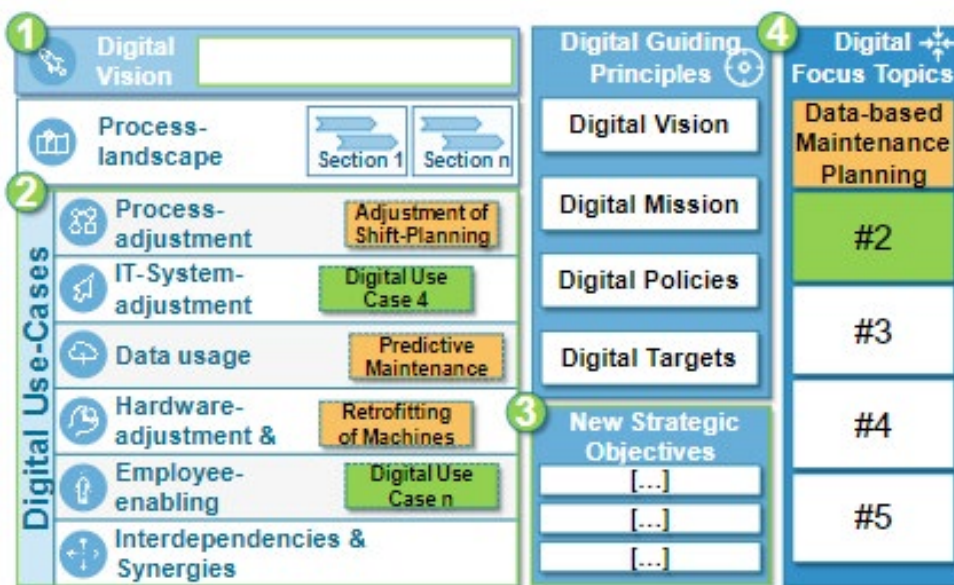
1
Digital Vision

Process-landscape
Section 1
Section n

2
Digital Use-Cases

Process-adjustment
Adjustment of Shift-Planning

IT-System-adjustment
Digital Use Case 4

Data usage
Predictive Maintenance

Hardware-adjustment &
Retrofitting of Machines

Employee-enabling
Digital Use Case n

Interdependencies & Synergies

Digital Guiding Principles

Digital Vision

Digital Mission

Digital Policies

Digital Targets

3
New Strategic Objectives
[...]
[...]
[...]

4
Digital Focus Topics

Data-based Maintenance Planning

#2

#3

#4

#5